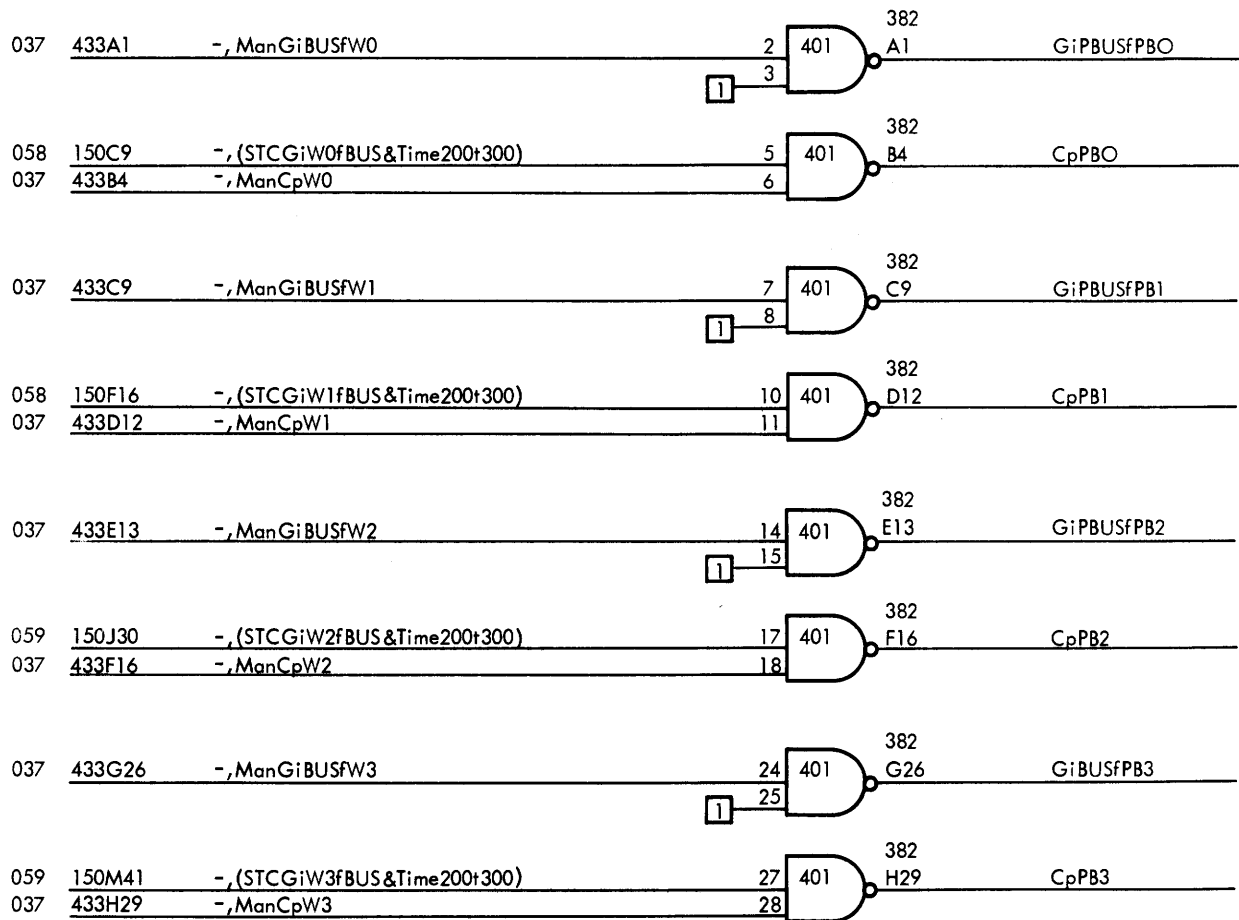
037 433A1 -, ManGiBUSfW0 2 3 1 401 382 A1 GiPBUSfPBO

058 150C9 -, (STCGiW0fBUS&Time200t300) 5
037 433B4 -, ManCpW0 6
401 382 B4 CpPBO

037 433C9 -, ManGiBUSfW1 7 8 1 401 382 C9 GiPBUSfPB1

058 150F16 -, (STCGiW1fBUS&Time200t300) 10
037 433D12 -, ManCpW1 11
401 382 D12 CpPB1

037 433E13 -, ManGiBUSfW2 14 15 1 401 382 E13 GiPBUSfPB2

059 150J30 -, (STCGiW2fBUS&Time200t300) 17
037 433F16 -, ManCpW2 18
401 382 F16 CpPB2

037 433G26 -, ManGiBUSfW3 24 25 1 401 382 G26 GiBUSfPB3

059 150M41 -, (STCGiW3fBUS&Time200t300) 27
037 433H29 -, ManCpW3 28
401 382 H29 CpPB3